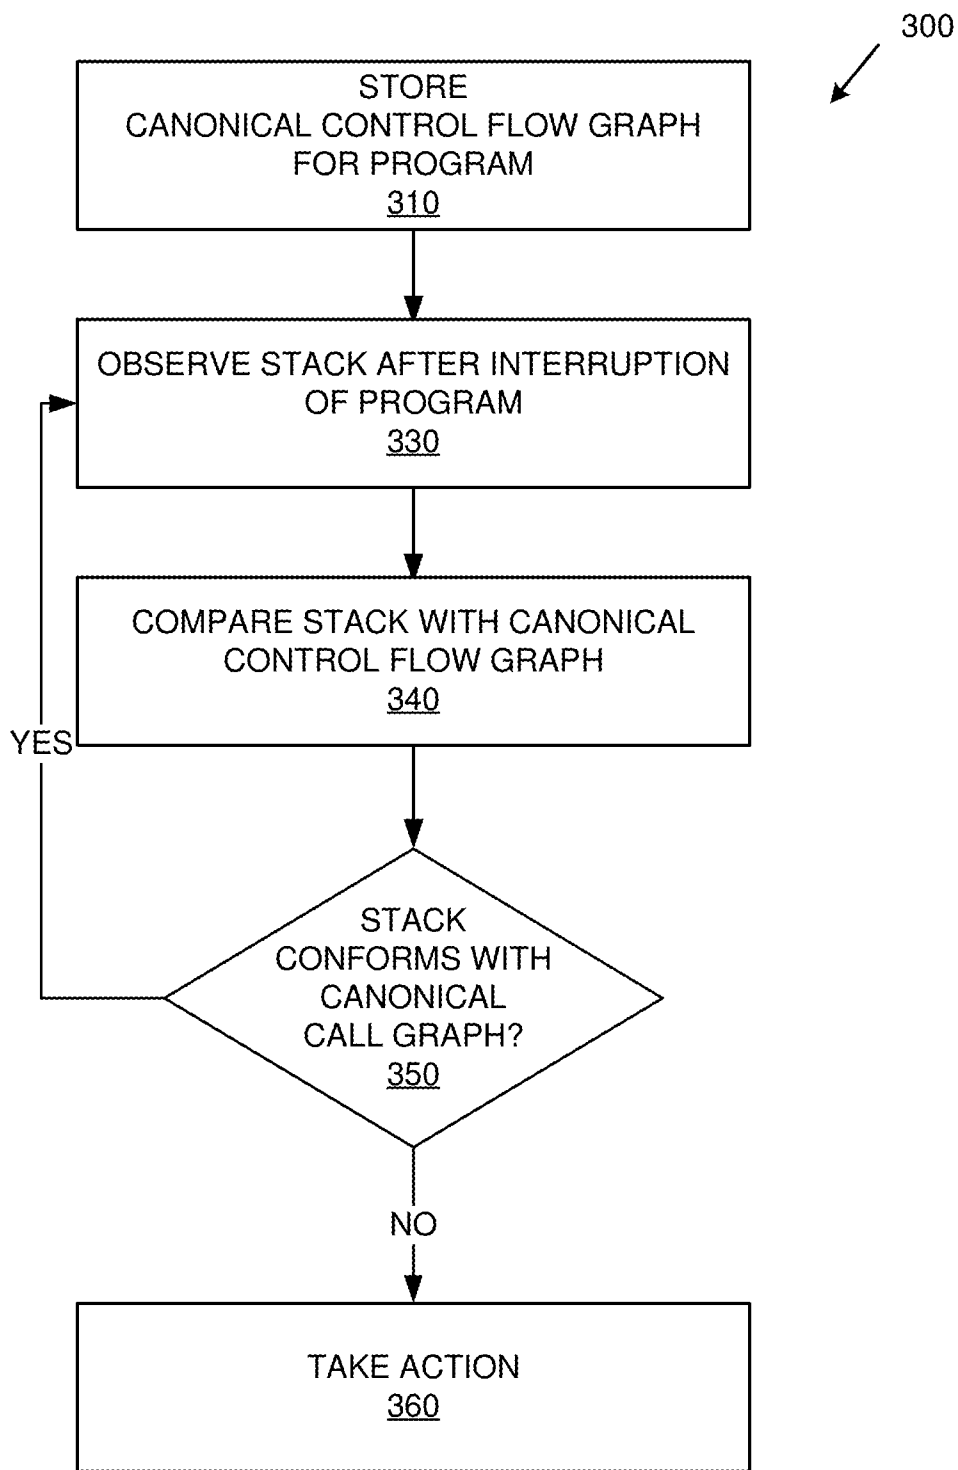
300

STORE
CANONICAL CONTROL FLOW GRAPH
FOR PROGRAM
310

OBSERVE STACK AFTER INTERRUPTION
OF PROGRAM
330

COMPARE STACK WITH CANONICAL
CONTROL FLOW GRAPH
340

YES

STACK
CONFORMS WITH
CANONICAL
CALL GRAPH?
350

NO

TAKE ACTION
360